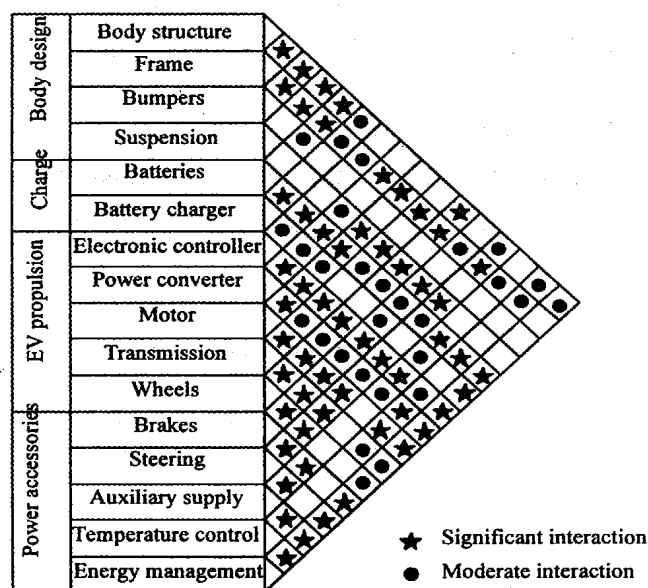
| | |
|---|---|
| Body design | Body structure |
| | Frame |
| | Bumpers |
| | Suspension |
| Charge | Batteries |
| | Battery charger |
| EV propulsion | Electronic controller |
| | Power converter |
| | Motor |
| | Transmission |
| | Wheels |
| Power accessories | Brakes |
| | Steering |
| | Auxiliary supply |
| | Temperature control |
| | Energy management |

★ Significant interaction
● Moderate interaction